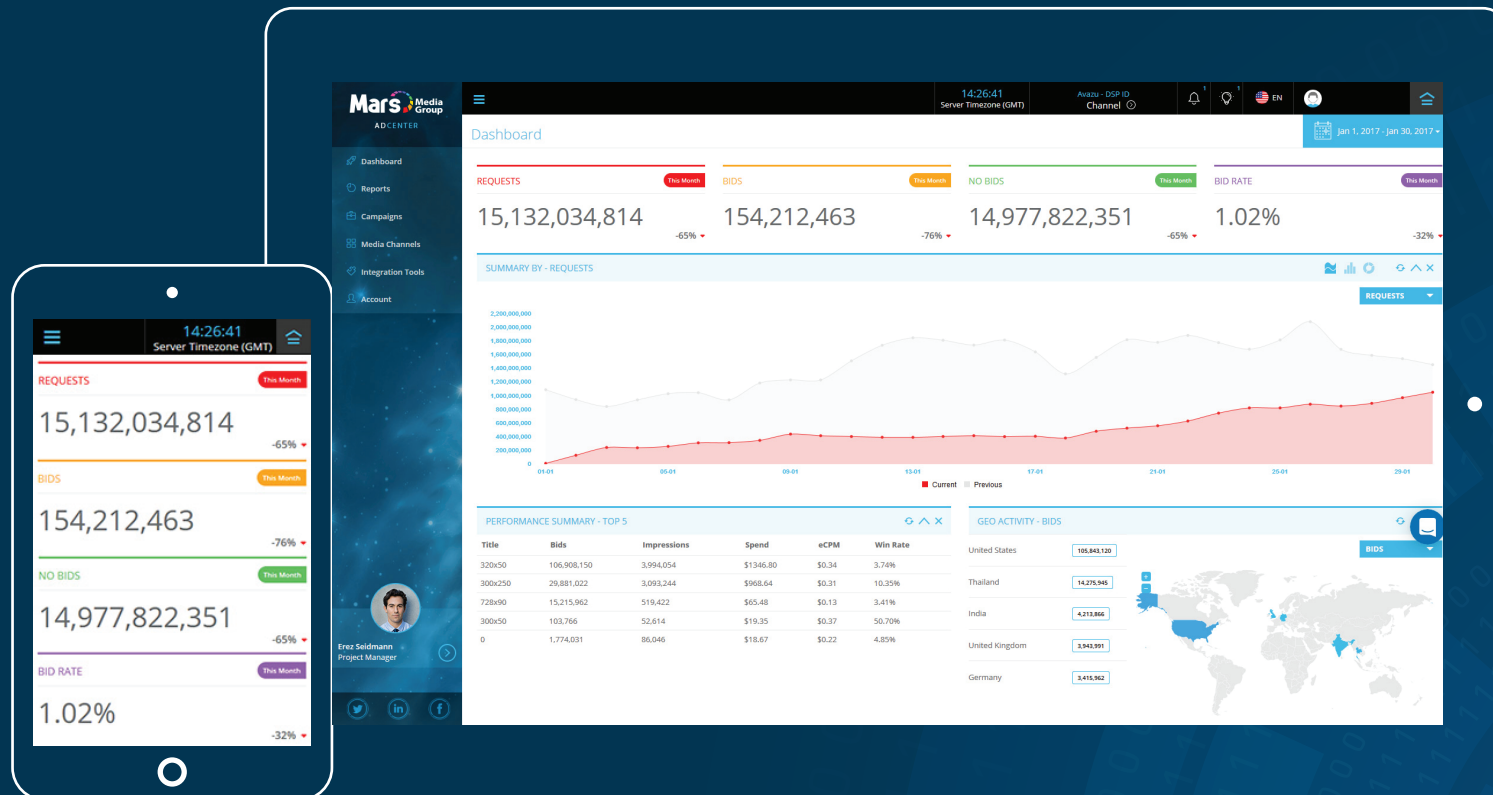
14:26:41
Server Timezone (GMT)

REQUESTS This Month
15,132,034,814
-65%

BIDS This Month
154,212,463
-76%

NO BIDS This Month
14,977,822,351
-65%

BID RATE This Month
1.02%
-32%

Mars Media Group
ADCENTER

Dashboard
Reports
Campaigns
Media Channels
Integration Tools
Account

Erez Seidmann
Project Manager

14:26:41
Server Timezone (GMT)
Avazu - DSP ID
Channel
EN

Dashboard
Jan 1, 2017 - Jan 30, 2017

REQUESTS This Month
15,132,034,814
-65%

BIDS This Month
154,212,463
-76%

NO BIDS This Month
14,977,822,351
-65%

BID RATE This Month
1.02%
-32%

SUMMARY BY - REQUESTS
REQUESTS

2,200,000,000
2,000,000,000
1,800,000,000
1,600,000,000
1,400,000,000
1,200,000,000
1,000,000,000
800,000,000
600,000,000
400,000,000
200,000,000
0
01-01
05-01
09-01
13-01
17-01
21-01
25-01
29-01
Current Previous

PERFORMANCE SUMMARY - TOP 5

| Title | Bids | Impressions | Spend | eCPM | Win Rate |
|---|---|---|---|---|---|
| 320x50 | 106,908,150 | 3,994,054 | $1346.80 | $0.34 | 3.74% |
| 300x250 | 29,881,022 | 3,093,244 | $968.64 | $0.31 | 10.35% |
| 728x90 | 15,215,962 | 519,422 | $65.48 | $0.13 | 3.41% |
| 300x50 | 103,766 | 52,614 | $19.35 | $0.37 | 50.70% |
| 0 | 1,774,031 | 86,046 | $18.67 | $0.22 | 4.85% |

GEO ACTIVITY - BIDS
BIDS

United States 105,843,120
Thailand 14,275,945
India 4,213,866
United Kingdom 3,943,991
Germany 3,415,962